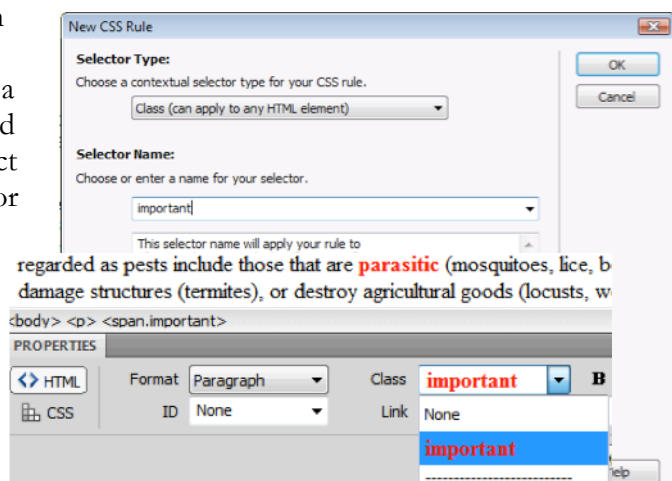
n

a
d
ct
or

New CSS Rule

Selector Type:
Choose a contextual selector type for your CSS rule.
Class (can apply to any HTML element)

OK
Cancel

Selector Name:
Choose or enter a name for your selector.
important

This selector name will apply your rule to

regarded as pests include those that are parasitic (mosquitoes, lice, b
damage structures (termites), or destroy agricultural goods (locusts, w

<body> <p> <span.important>
PROPERTIES
<> HTML
CSS
Format Paragraph
ID None
Class important
Link
None
important
B
elp